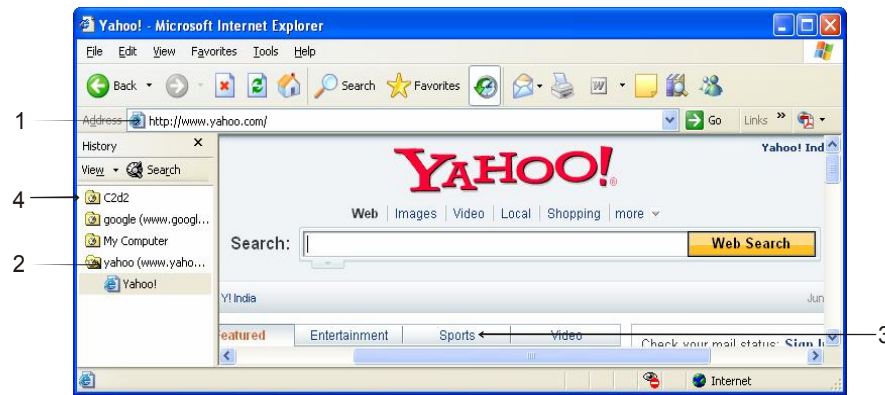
Yahoo! - Microsoft Internet Explorer

File Edit View Favorites Tools Help

Back Search Favorites

1 Address http://www.yahoo.com/ Go Links

History ×
View Search

4 C2d2
google (www.googl...
My Computer
2 yahoo (www.yaho...
Yahoo!

Yahoo! Ind

YAHOO!

Web | Images | Video | Local | Shopping | more

Search: Web Search

Y! India

Jun

eatured | Entertainment | Sports | Video

3

Check your mail status: Sign I

Internet